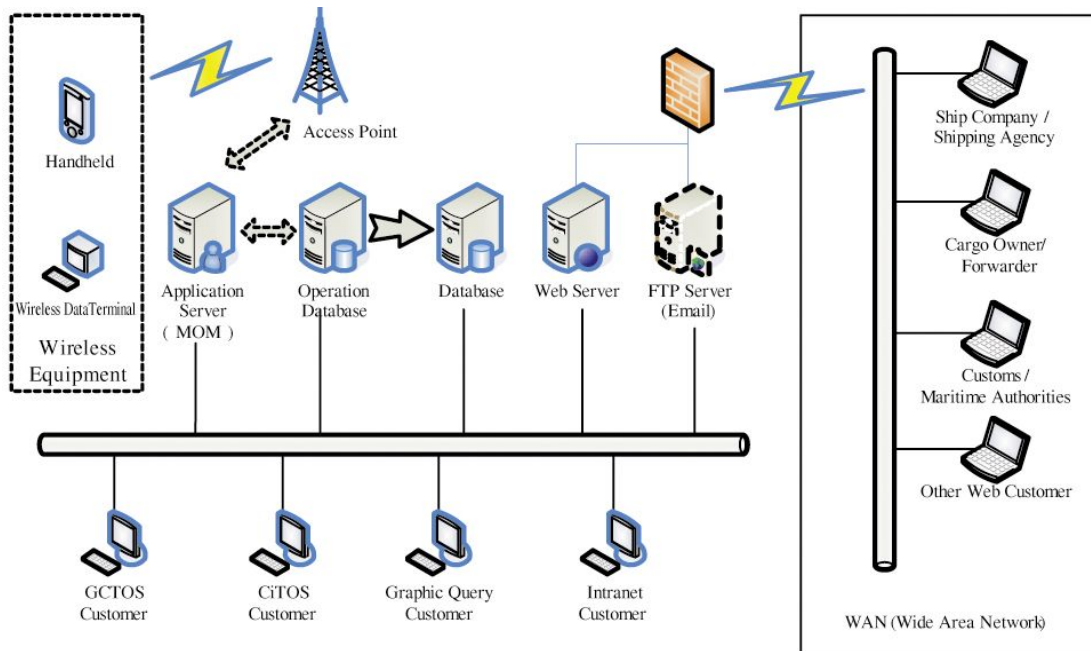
Handheld

Wireless DataTerminal

Wireless Equipment

Access Point

Application Server ( MOM )

Operation Database

Database

Web Server

FTP Server (Email)

Ship Company / Shipping Agency

Cargo Owner/ Forwarder

Customs / Maritime Authorities

Other Web Customer

GCTOS Customer

CiTOS Customer

Graphic Query Customer

Intranet Customer

WAN (Wide Area Network)